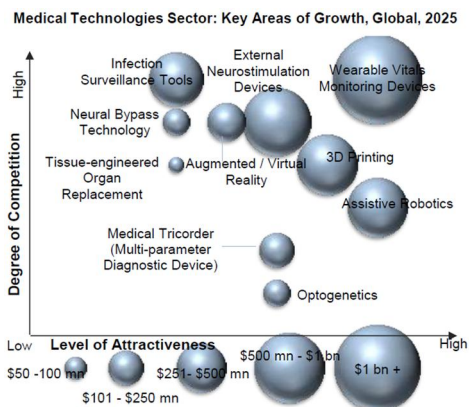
Medical Technologies Sector: Key Areas of Growth, Global, 2025

High

Infection Surveillance Tools

External Neurostimulation Devices

Wearable Vitals Monitoring Devices

Neural Bypass Technology

Tissue-engineered Organ Replacement

Augmented / Virtual Reality

3D Printing

Assistive Robotics

Degree of Competition

Medical Tricorder (Multi-parameter Diagnostic Device)

Optogenetics

Low

Level of Attractiveness

High

$50 -100 mn

$101 - $250 mn

$251- $500 mn

$500 mn - $1 bn

$1 bn +